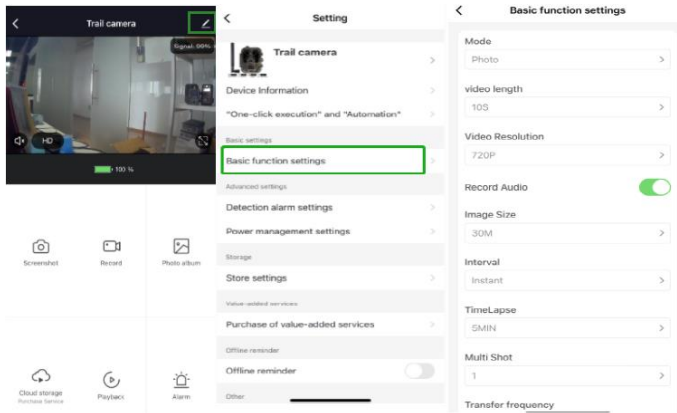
Trail camera

Signal: 99%

HD

100 %

Screenshot

Record

Photo album

Cloud storage
Purchase Service

Playback

Alarm

Setting

Trail camera

Device Information

"One-click execution" and "Automation"

Basic settings

Basic function settings

Advanced settings

Detection alarm settings

Power management settings

Storage

Store settings

Value-added services

Purchase of value-added services

Offline reminder

Offline reminder

Other

Basic function settings

Mode

Photo

video length

10S

Video Resolution

720P

Record Audio

Image Size

30M

Interval

Instant

TimeLapse

5MIN

Multi Shot

1

Transfer frequency